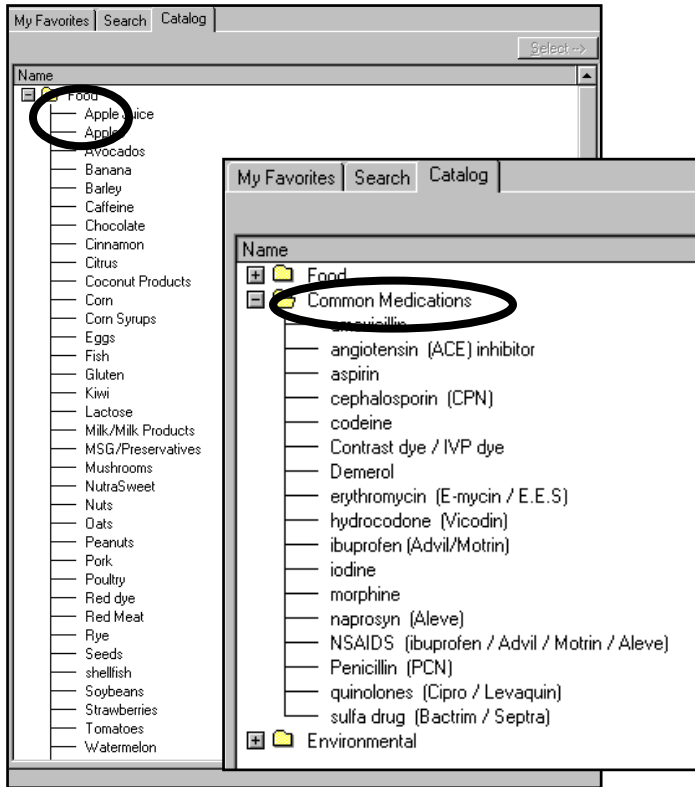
My Favorites | Search | Catalog

Select -->

Name

Food
Apple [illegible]uice
Apple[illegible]
Avocados
Banana
Barley
Caffeine
Chocolate
Cinnamon
Citrus
Coconut Products
Corn
Corn Syrups
Eggs
Fish
Gluten
Kiwi
Lactose
Milk/Milk Products
MSG/Preservatives
Mushrooms
NutraSweet
Nuts
Oats
Peanuts
Pork
Poultry
Red dye
Red Meat
Rye
Seeds
shellfish
Soybeans
Strawberries
Tomatoes
Watermelon

My Favorites | Search | Catalog

Name

Food
Common Medications
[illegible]
angiotensin (ACE) inhibitor
aspirin
cephalosporin (CPN)
codeine
Contrast dye / IVP dye
Demerol
erythromycin (E-mycin / E.E.S)
hydrocodone (Vicodin)
ibuprofen (Advil/Motrin)
iodine
morphine
naprosyn (Aleve)
NSAIDS (ibuprofen / Advil / Motrin / Aleve)
Penicillin (PCN)
quinolones (Cipro / Levaquin)
sulfa drug (Bactrim / Septra)
Environmental